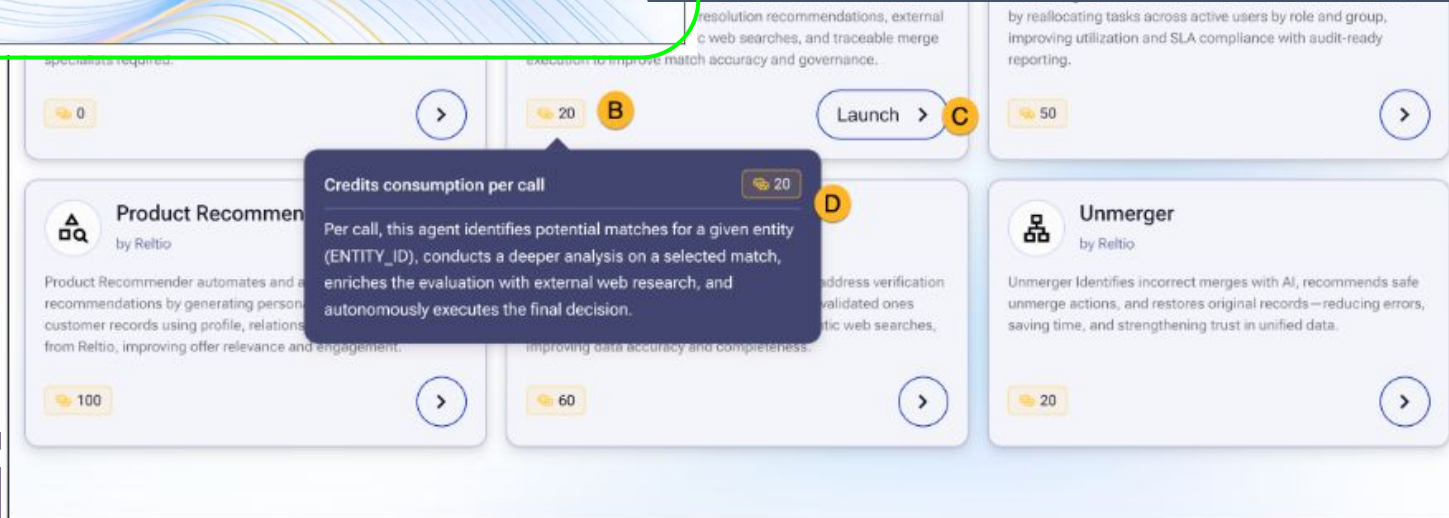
specialists required.

0

resolution recommendations, external
c web searches, and traceable merge
execution to improve match accuracy and governance.

20

B

Launch

C

by reallocating tasks across active users by role and group, improving utilization and SLA compliance with audit-ready reporting.

50

Credits consumption per call

20

D

Per call, this agent identifies potential matches for a given entity (ENTITY_ID), conducts a deeper analysis on a selected match, enriches the evaluation with external web research, and autonomously executes the final decision.

Product Recommen

by Reltio

Product Recommender automates and a
recommendations by generating person
customer records using profile, relations
from Reltio, improving offer relevance and engagement.

100

ddress verification
validated ones
tic web searches,
improving data accuracy and completeness.

60

Unmerger

by Reltio

Unmerger Identifies incorrect merges with AI, recommends safe unmerge actions, and restores original records—reducing errors, saving time, and strengthening trust in unified data.

20